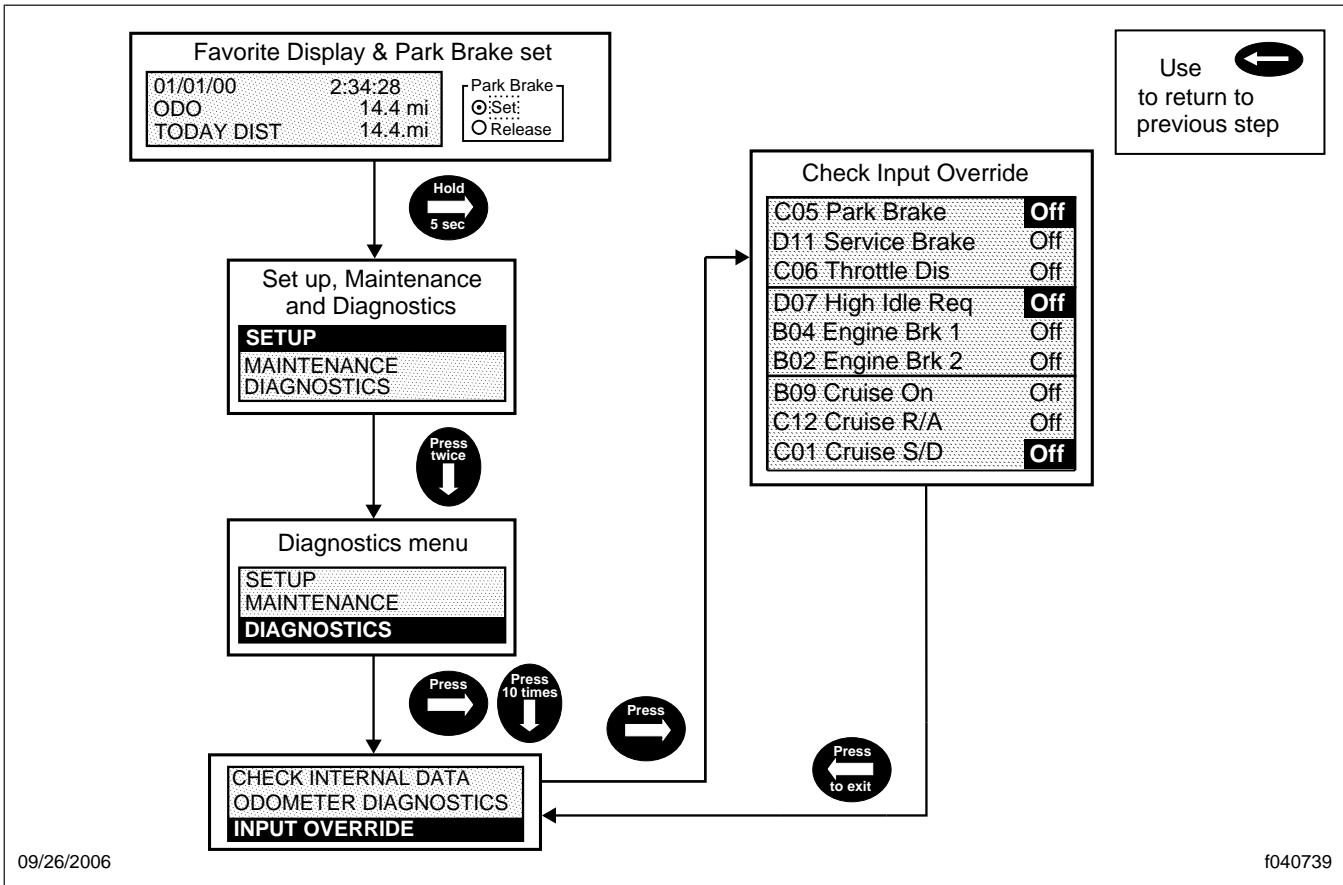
Favorite Display & Park Brake set

01/01/00 2:34:28
ODO 14.4 mi
TODAY DIST 14.4.mi

Park Brake
Set
Release

Use to return to previous step

Hold
5 sec

Set up, Maintenance and Diagnostics

SETUP
MAINTENANCE
DIAGNOSTICS

Press
twice

Diagnostics menu

SETUP
MAINTENANCE
DIAGNOSTICS

Press

Press
10 times

CHECK INTERNAL DATA
ODOMETER DIAGNOSTICS
INPUT OVERRIDE

Press

Check Input Override

| | |
|---|---|
| C05 Park Brake | Off |
| D11 Service Brake | Off |
| C06 Throttle Dis | Off |
| D07 High Idle Req | Off |
| B04 Engine Brk 1 | Off |
| B02 Engine Brk 2 | Off |
| B09 Cruise On | Off |
| C12 Cruise R/A | Off |
| C01 Cruise S/D | Off |

Press
to exit

09/26/2006

f040739